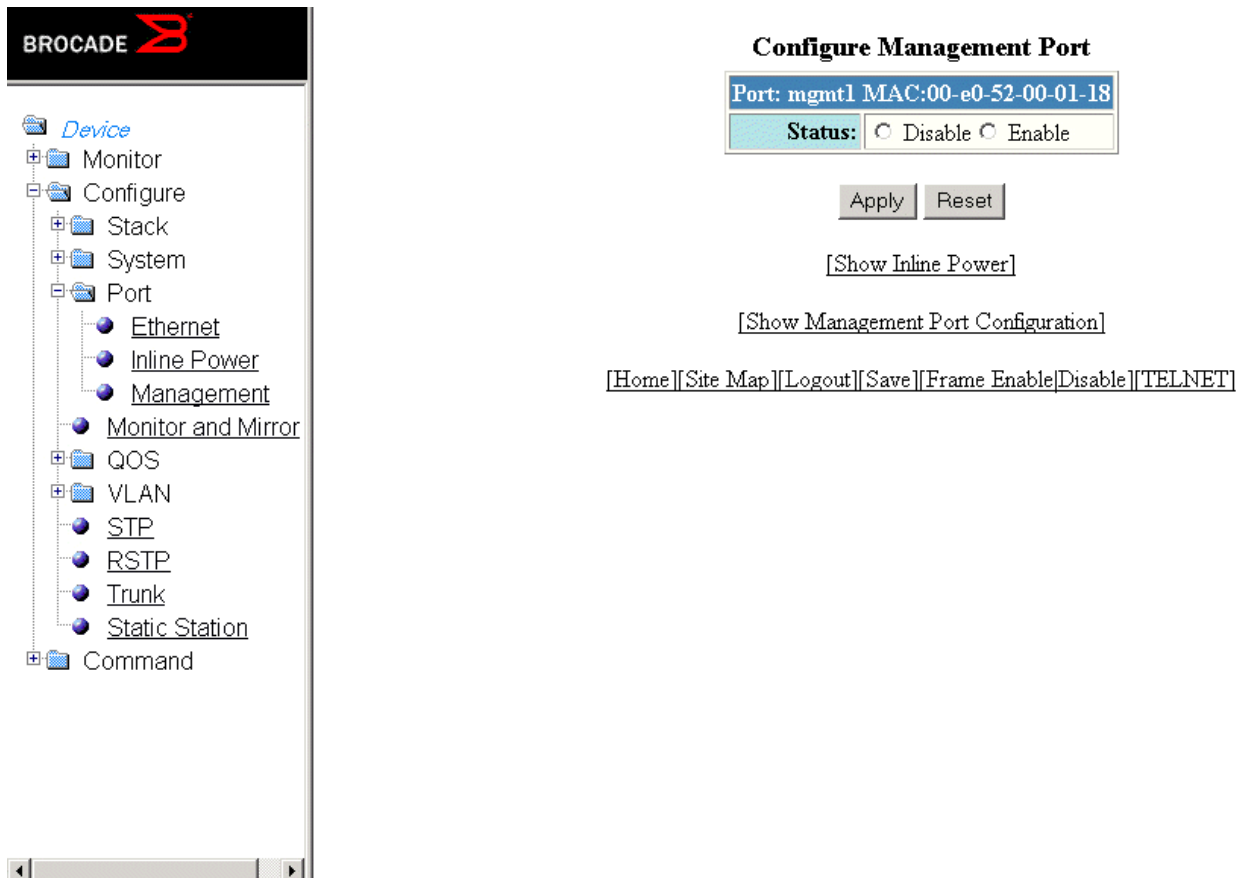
BROCADE

Device
Monitor
Configure
Stack
System
Port
Ethernet
Inline Power
Management
Monitor and Mirror
QOS
VLAN
STP
RSTP
Trunk
Static Station
Command

Configure Management Port

| Port: mgmt1 MAC:00-e0-52-00-01-18 | |
|---|---|
| Status: | Disable Enable |

Apply Reset

[Show Inline Power]

[Show Management Port Configuration]

[Home][Site Map][Logout][Save][Frame Enable|Disable][TELNET]